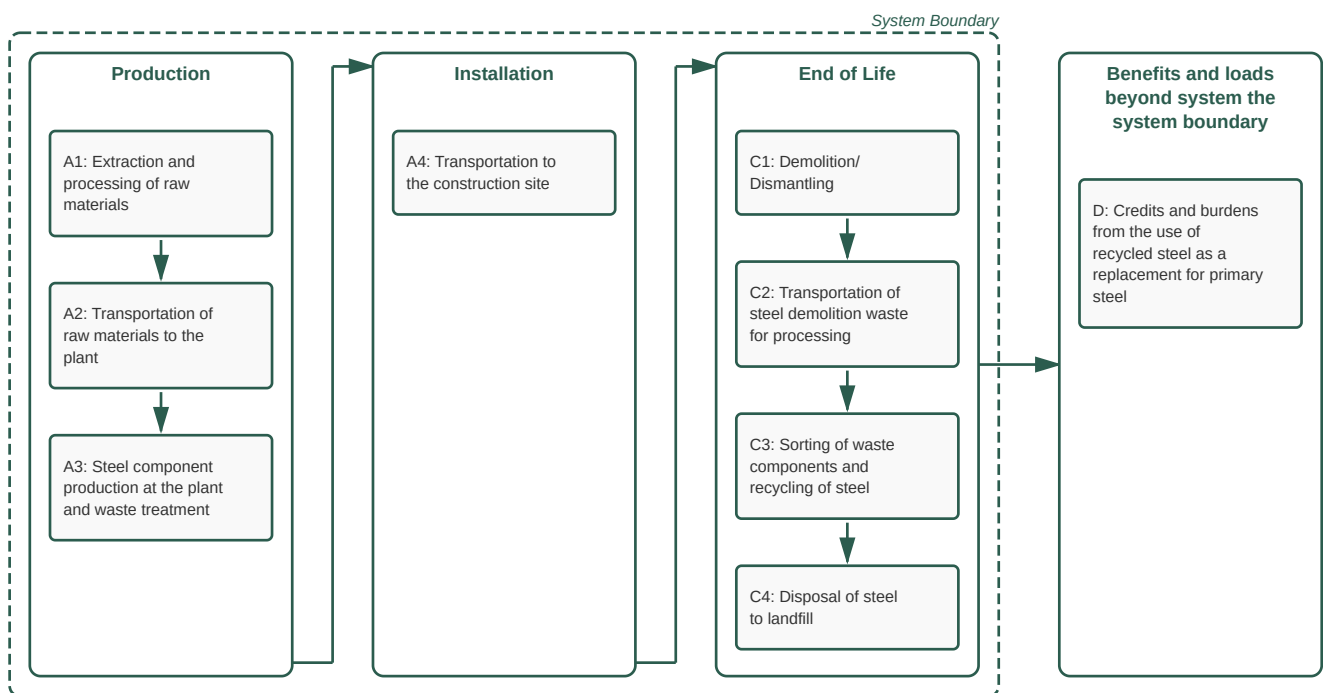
System Boundary

Production

A1: Extraction and processing of raw materials

A2: Transportation of raw materials to the plant

A3: Steel component production at the plant and waste treatment

Installation

A4: Transportation to the construction site

End of Life

C1: Demolition/ Dismantling

C2: Transportation of steel demolition waste for processing

C3: Sorting of waste components and recycling of steel

C4: Disposal of steel to landfill

Benefits and loads beyond system the system boundary

D: Credits and burdens from the use of recycled steel as a replacement for primary steel